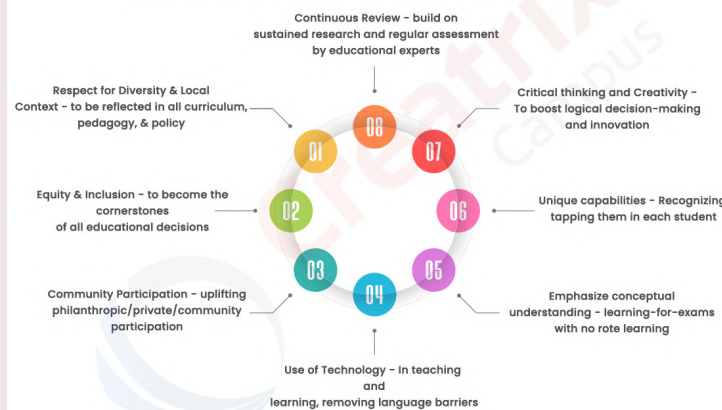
Continuous Review - build on sustained research and regular assessment by educational experts

Respect for Diversity & Local Context - to be reflected in all curriculum, pedagogy, & policy

08

07

Critical thinking and Creativity - To boost logical decision-making and innovation

01

Equity & Inclusion - to become the cornerstones of all educational decisions

02

06

Unique capabilities - Recognizing tapping them in each student

03

05

04

Community Participation - uplifting philanthropic/private/community participation

Emphasize conceptual understanding - learning-for-exams with no rote learning

Use of Technology - In teaching and learning, removing language barriers

Creatrix Campus